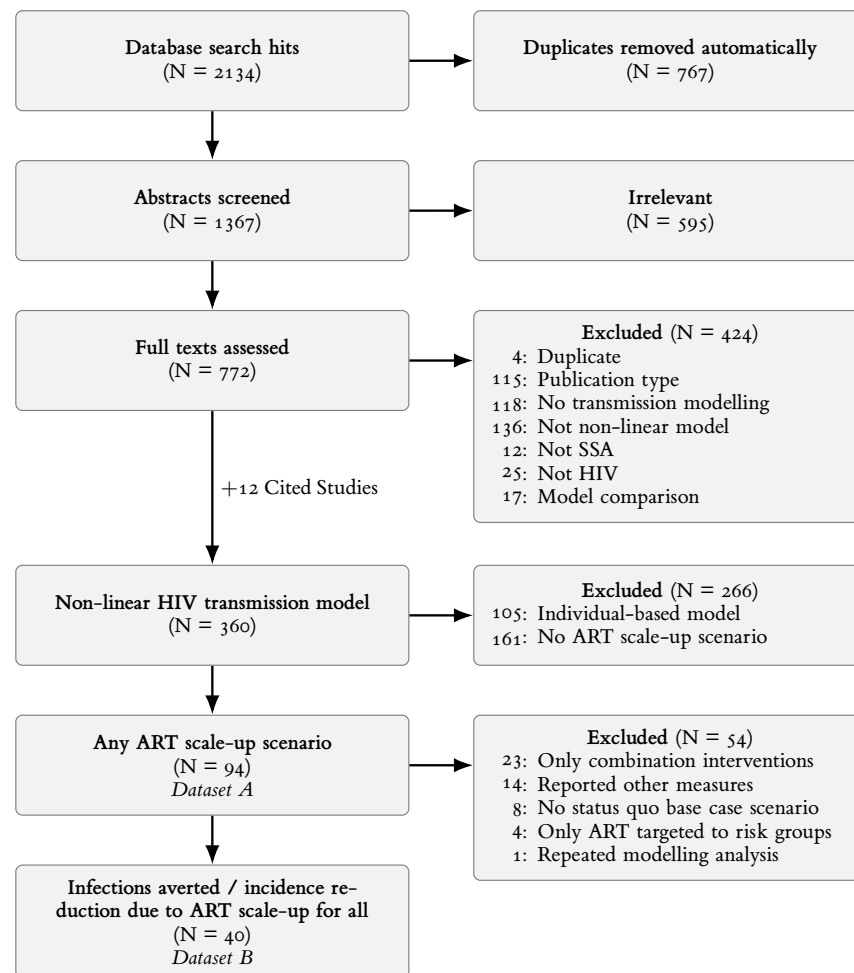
Database search hits
(N = 2134)

Duplicates removed automatically
(N = 767)

Abstracts screened
(N = 1367)

Irrelevant
(N = 595)

Full texts assessed
(N = 772)

Excluded (N = 424)
4: Duplicate
115: Publication type
118: No transmission modelling
136: Not non-linear model
12: Not SSA
25: Not HIV
17: Model comparison

+12 Cited Studies

Non-linear HIV transmission model
(N = 360)

Excluded (N = 266)
105: Individual-based model
161: No ART scale-up scenario

Any ART scale-up scenario
(N = 94)
*Dataset A*

Excluded (N = 54)
23: Only combination interventions
14: Reported other measures
8: No status quo base case scenario
4: Only ART targeted to risk groups
1: Repeated modelling analysis

Infections averted / incidence reduction due to ART scale-up for all
(N = 40)
*Dataset B*